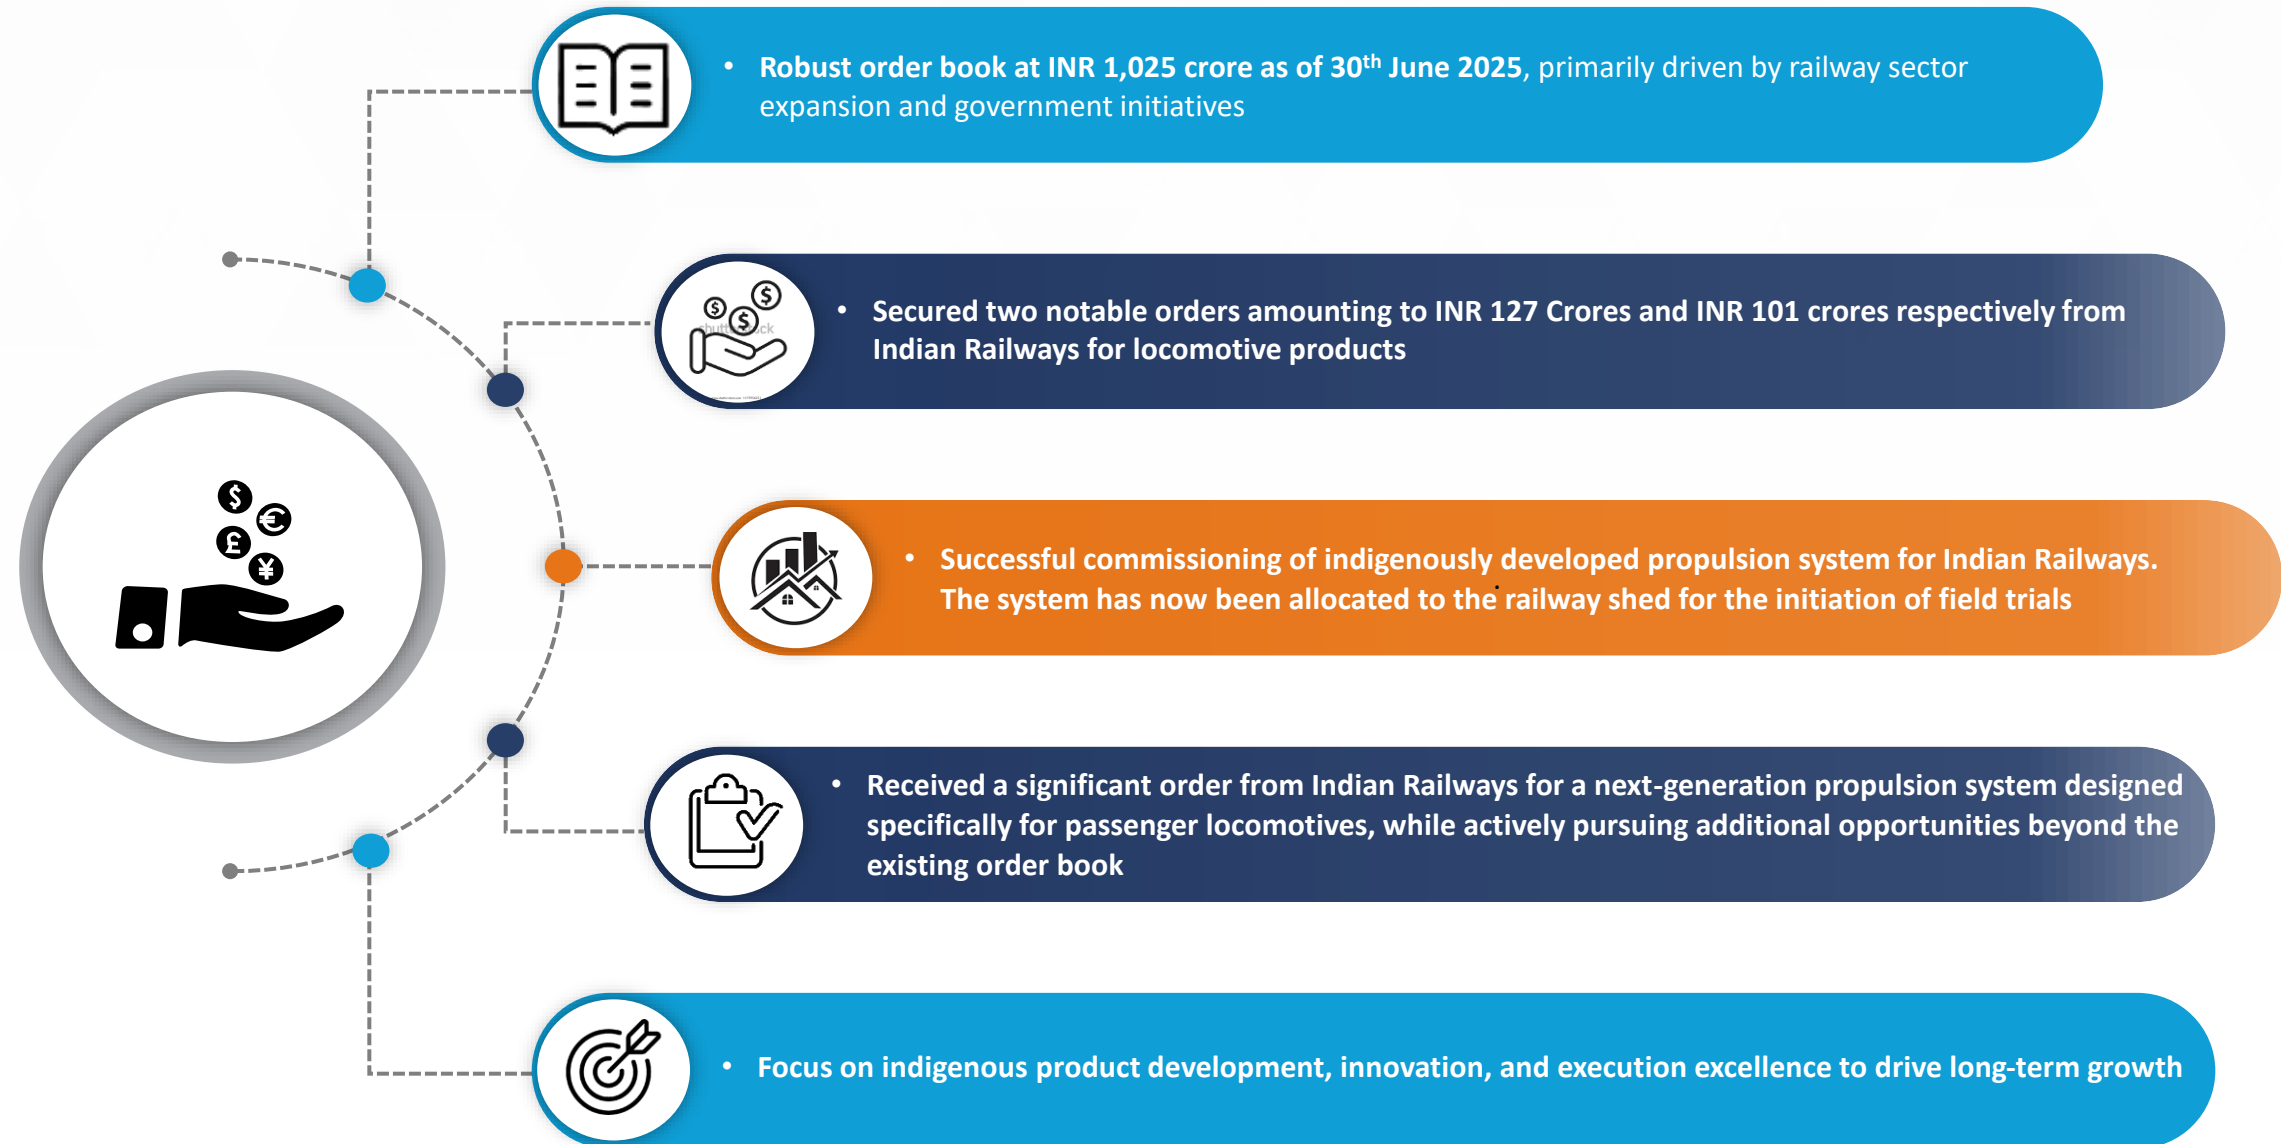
• **Robust order book at INR 1,025 crore as of 30$^{th}$ June 2025**, primarily driven by railway sector expansion and government initiatives

• Secured two notable orders amounting to INR 127 Crores and INR 101 crores respectively from Indian Railways for locomotive products

• Successful commissioning of indigenously developed propulsion system for Indian Railways. The system has now been allocated to the railway shed for the initiation of field trials

• Received a significant order from Indian Railways for a next-generation propulsion system designed specifically for passenger locomotives, while actively pursuing additional opportunities beyond the existing order book

• Focus on indigenous product development, innovation, and execution excellence to drive long-term growth